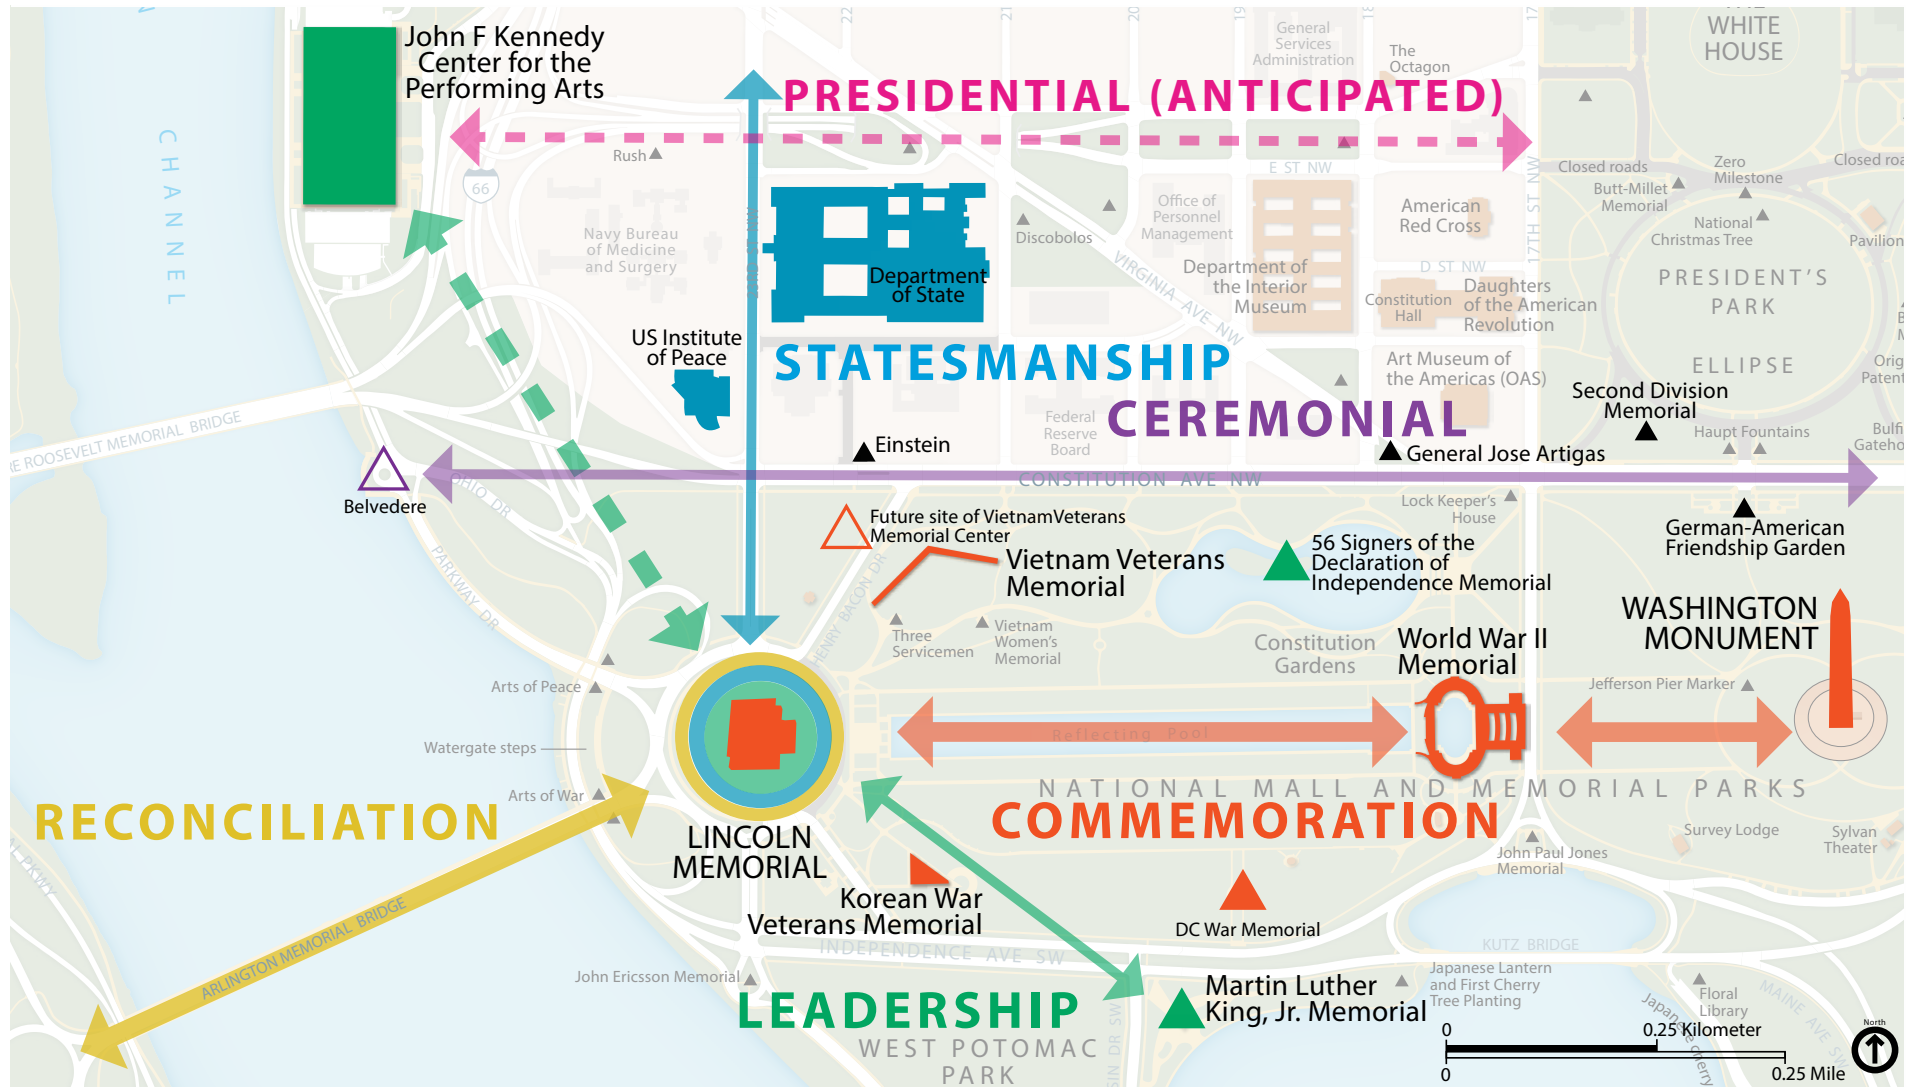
John F Kennedy Center for the Performing Arts

PRESIDENTIAL (ANTICIPATED)

WHITE HOUSE

General Services Administration

The Octagon

Rush

66

CHANNEL

Navy Bureau of Medicine and Surgery

Department of State

Discobolos

Office of Personnel Management

E ST NW

American Red Cross

Department of the Interior Museum

VIRGINIA AVE NW

D ST NW

Constitution Hall

Daughters of the American Revolution

17TH ST NW

Closed roads

Butt-Millet Memorial

Zero Milestone

Closed roa

National Christmas Tree

Pavilion

PRESIDENT'S PARK

ELLIPSE

US Institute of Peace

STATESMANSHIP

Art Museum of the Americas (OAS)

Second Division Memorial

Orig Patent

Haupt Fountains

Bulfi Gateho

CEREMONIAL

Federal Reserve Board

Einstein

General Jose Artigas

E ROOSEVELT MEMORIAL BRIDGE

Belvedere

OHIO DR

CONSTITUTION AVE NW

Lock Keeper's House

German-American Friendship Garden

Future site of VietnamVeterans Memorial Center

Vietnam Veterans Memorial

56 Signers of the Declaration of Independence Memorial

PARKWAY DR

HENRY BACON DR

Three Servicemen

Vietnam Women's Memorial

Constitution Gardens

World War II Memorial

WASHINGTON MONUMENT

Jefferson Pier Marker

Arts of Peace

Watergate steps

Reflecting Pool

Arts of War

NATIONAL MALL AND MEMORIAL PARKS

RECONCILIATION

LINCOLN MEMORIAL

COMMEMORATION

Survey Lodge

Sylvan Theater

John Paul Jones Memorial

Korean War Veterans Memorial

DC War Memorial

ARLINGTON MEMORIAL BRIDGE

INDEPENDENCE AVE SW

KUTZ BRIDGE

John Ericsson Memorial

Martin Luther King, Jr. Memorial

Japanese Lantern and First Cherry Tree Planting

Floral Library

MAINE AVE SW

LEADERSHIP

WEST POTOMAC PARK

0 0.25 Kilometer

0 0.25 Mile

North